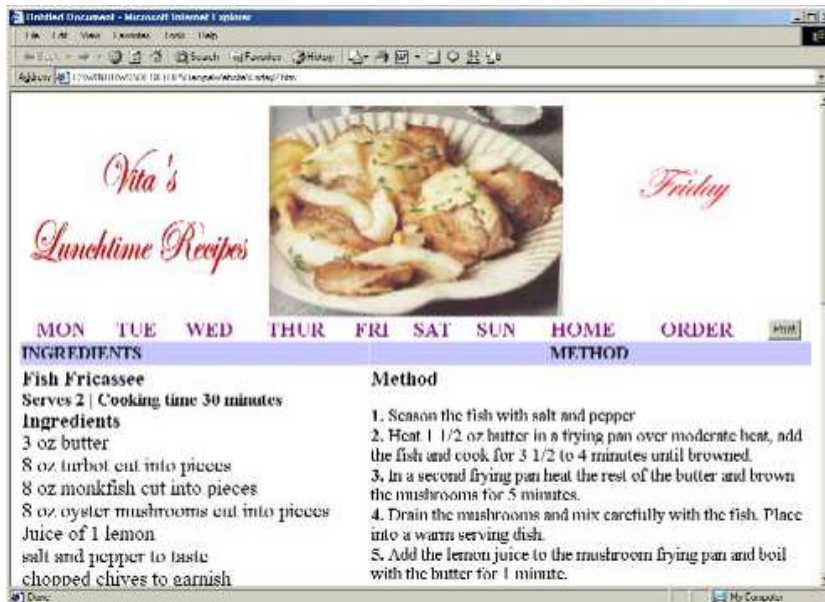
Untitled Document - Microsoft Internet Explorer
File Edit View Favorites Tools Help
Back Search Favorites History
Address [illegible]

Vita's
Lunchtime Recipes

Friday

MON TUE WED THUR FRI SAT SUN HOME ORDER Print

| INGREDIENTS | METHOD |
|---|---|

Fish Fricassee
Serves 2 | Cooking time 30 minutes
Ingredients
3 oz butter
8 oz turbot cut into pieces
8 oz monkfish cut into pieces
8 oz oyster mushrooms cut into pieces
Juice of 1 lemon
salt and pepper to taste
chopped chives to garnish

Method

1. Season the fish with salt and pepper
2. Heat 1 1/2 oz butter in a frying pan over moderate heat, add the fish and cook for 3 1/2 to 4 minutes until browned.
3. In a second frying pan heat the rest of the butter and brown the mushrooms for 5 minutes.
4. Drain the mushrooms and mix carefully with the fish. Place into a warm serving dish.
5. Add the lemon juice to the mushroom frying pan and boil with the butter for 1 minute.

Done
My Computer